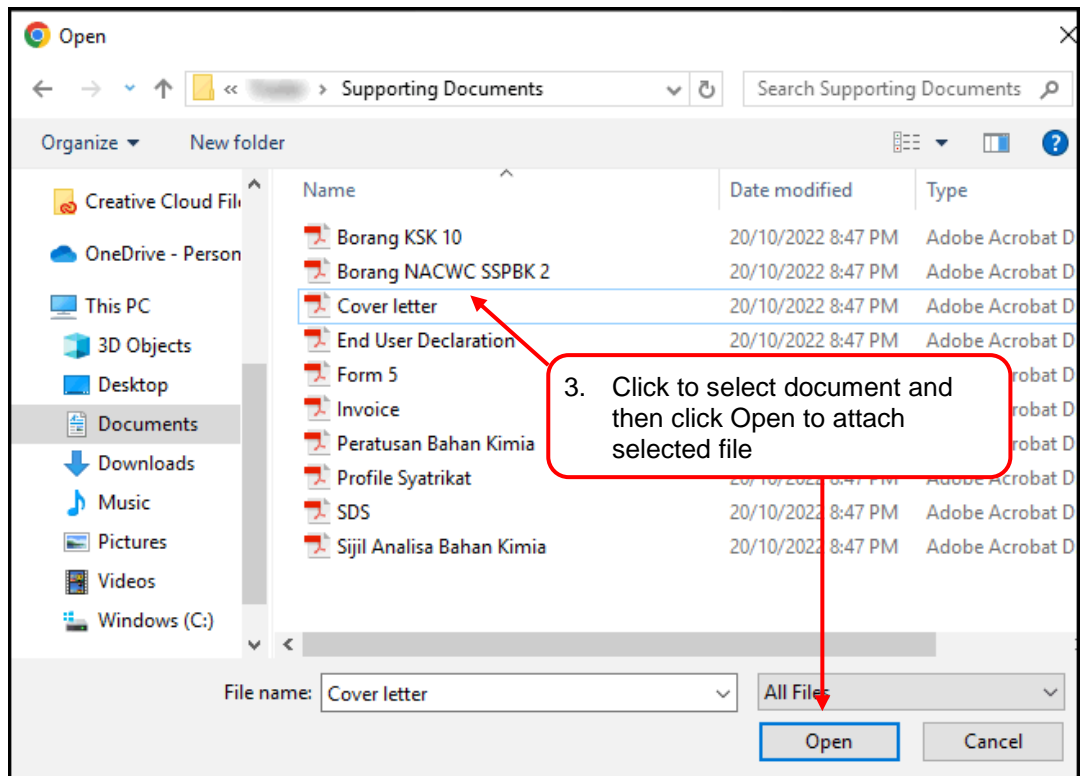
Open

« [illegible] › Supporting Documents

Search Supporting Documents

Organize ▾ New folder

Creative Cloud Fil
OneDrive - Person
This PC
3D Objects
Desktop
Documents
Downloads
Music
Pictures
Videos
Windows (C:)

| Name | Date modified | Type |
|---|---|---|
| Borang KSK 10 | 20/10/2022 8:47 PM | Adobe Acrobat D |
| Borang NACWC SSPBK 2 | 20/10/2022 8:47 PM | Adobe Acrobat D |
| Cover letter | 20/10/2022 8:47 PM | Adobe Acrobat D |
| End User Declaration | 20/10/2022 8:47 PM | Adobe Acrobat D |
| Form 5 | | robat D |
| Invoice | | robat D |
| Peratusan Bahan Kimia | | robat D |
| Profile Syatrikat | | Adobe Acrobat D |
| SDS | 20/10/2022 8:47 PM | Adobe Acrobat D |
| Sijil Analisa Bahan Kimia | 20/10/2022 8:47 PM | Adobe Acrobat D |

3. Click to select document and then click Open to attach selected file

File name: Cover letter

All Files

Open

Cancel